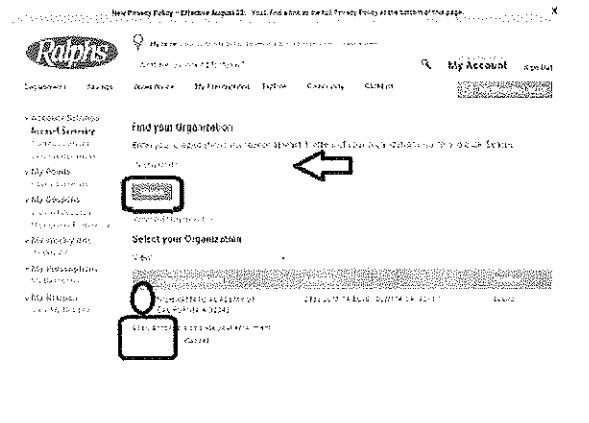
New Privacy Policy – Effective August 1: Visit, find a link to the full Privacy Policy at the bottom of this page. X

Ralphs

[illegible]

My Account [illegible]

Departments Savings Weekly Ad My Prescriptions Explore Community Contact Us

Account Settings
Account Summary
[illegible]
My Points
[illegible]
My Coupons
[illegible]
My Weekly Ads
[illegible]
My Prescriptions
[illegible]
My Rewards
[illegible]

Find your Organization

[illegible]

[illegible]

Select your Organization

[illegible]

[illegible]

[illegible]